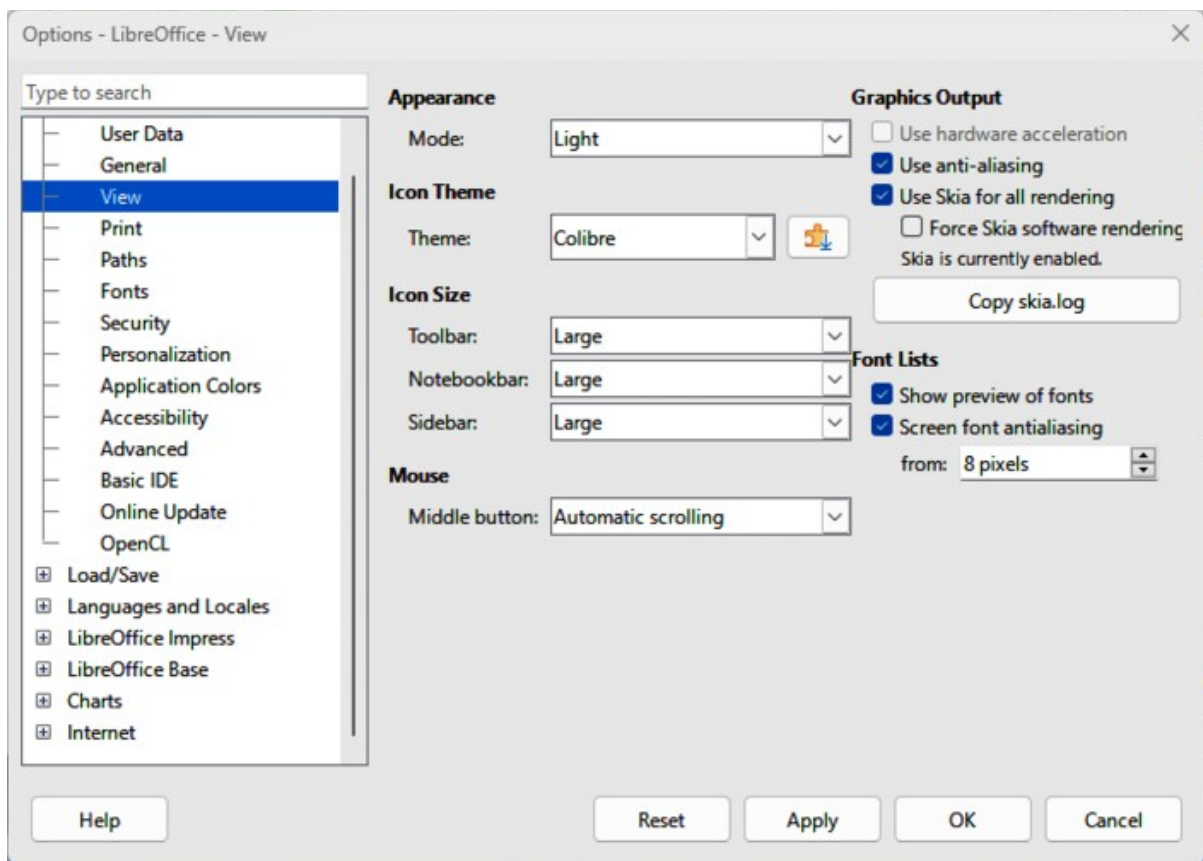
Options - LibreOffice - View

Type to search

User Data
General
View
Print
Paths
Fonts
Security
Personalization
Application Colors
Accessibility
Advanced
Basic IDE
Online Update
OpenCL
Load/Save
Languages and Locales
LibreOffice Impress
LibreOffice Base
Charts
Internet

Appearance
Mode: Light

Icon Theme
Theme: Colibre

Icon Size
Toolbar: Large
Notebookbar: Large
Sidebar: Large

Mouse
Middle button: Automatic scrolling

Graphics Output
Use hardware acceleration
Use anti-aliasing
Use Skia for all rendering
Force Skia software rendering
Skia is currently enabled.
Copy skia.log

Font Lists
Show preview of fonts
Screen font antialiasing
from: 8 pixels

Help
Reset
Apply
OK
Cancel